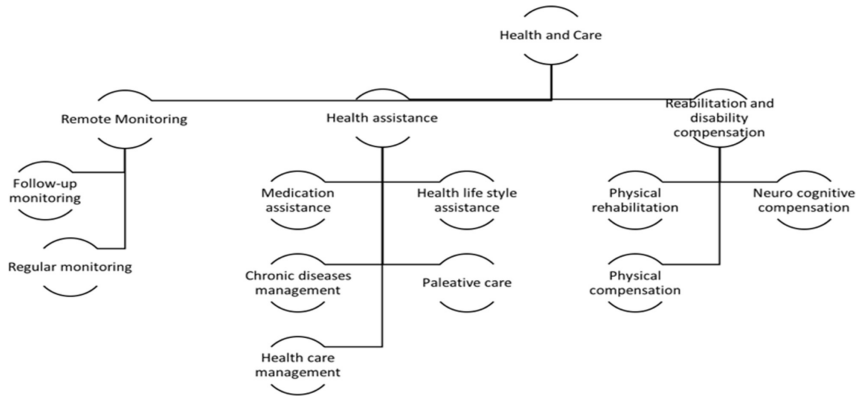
Health and Care

Remote Monitoring

Health assistance

Reabilitation and disability compensation

Follow-up monitoring

Regular monitoring

Medication assistance

Health life style assistance

Chronic diseases management

Paleative care

Health care management

Physical rehabilitation

Neuro cognitive compensation

Physical compensation